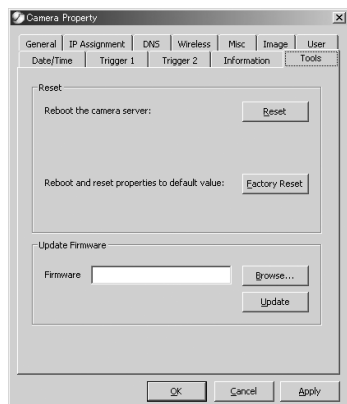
Camera Property

General | IP Assignment | DNS | Wireless | Misc | Image | User
Date/Time | Trigger 1 | Trigger 2 | Information | Tools

Reset

Reboot the camera server:

Reset

Reboot and reset properties to default value:

Factory Reset

Update Firmware

Firmware

Browse...

Update

OK

Cancel

Apply